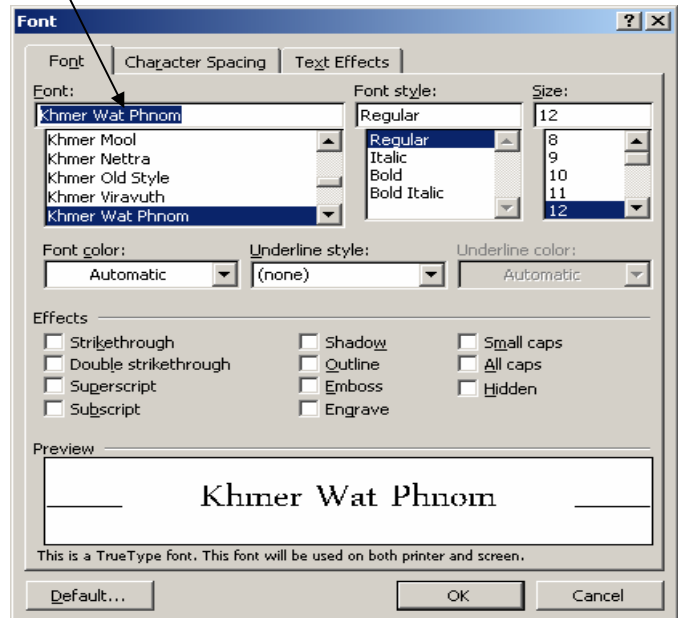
Font

? X

Font | Character Spacing | Text Effects

Font:
Khmer Wat Phnom
Khmer Mool
Khmer Nettra
Khmer Old Style
Khmer Viravuth
Khmer Wat Phnom

Font style:
Regular
Regular
Italic
Bold
Bold Italic

Size:
12
8
9
10
11
12

Font color:
Automatic

Underline style:
(none)

Underline color:
Automatic

Effects
Strikethrough
Double strikethrough
Superscript
Subscript
Shadow
Outline
Emboss
Engrave
Small caps
All caps
Hidden

Preview
Khmer Wat Phnom

This is a TrueType font. This font will be used on both printer and screen.

Default...
OK
Cancel